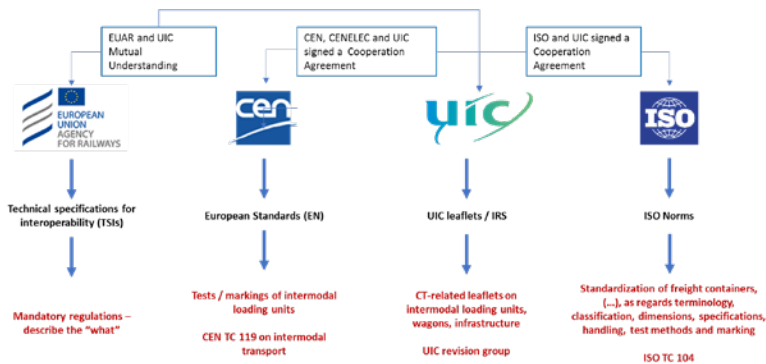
EUAR and UIC Mutual Understanding

CEN, CENELEC and UIC signed a Cooperation Agreement

ISO and UIC signed a Cooperation Agreement

EUROPEAN UNION AGENCY FOR RAILWAYS

cen

uic

ISO

Technical specifications for interoperability (TSIs)

European Standards (EN)

UIC leaflets / IRS

ISO Norms

Mandatory regulations – describe the "what"

Tests / markings of intermodal loading units

CEN TC 119 on intermodal transport

CT-related leaflets on intermodal loading units, wagons, infrastructure

UIC revision group

Standardization of freight containers, (…), as regards terminology, classification, dimensions, specifications, handling, test methods and marking

ISO TC 104